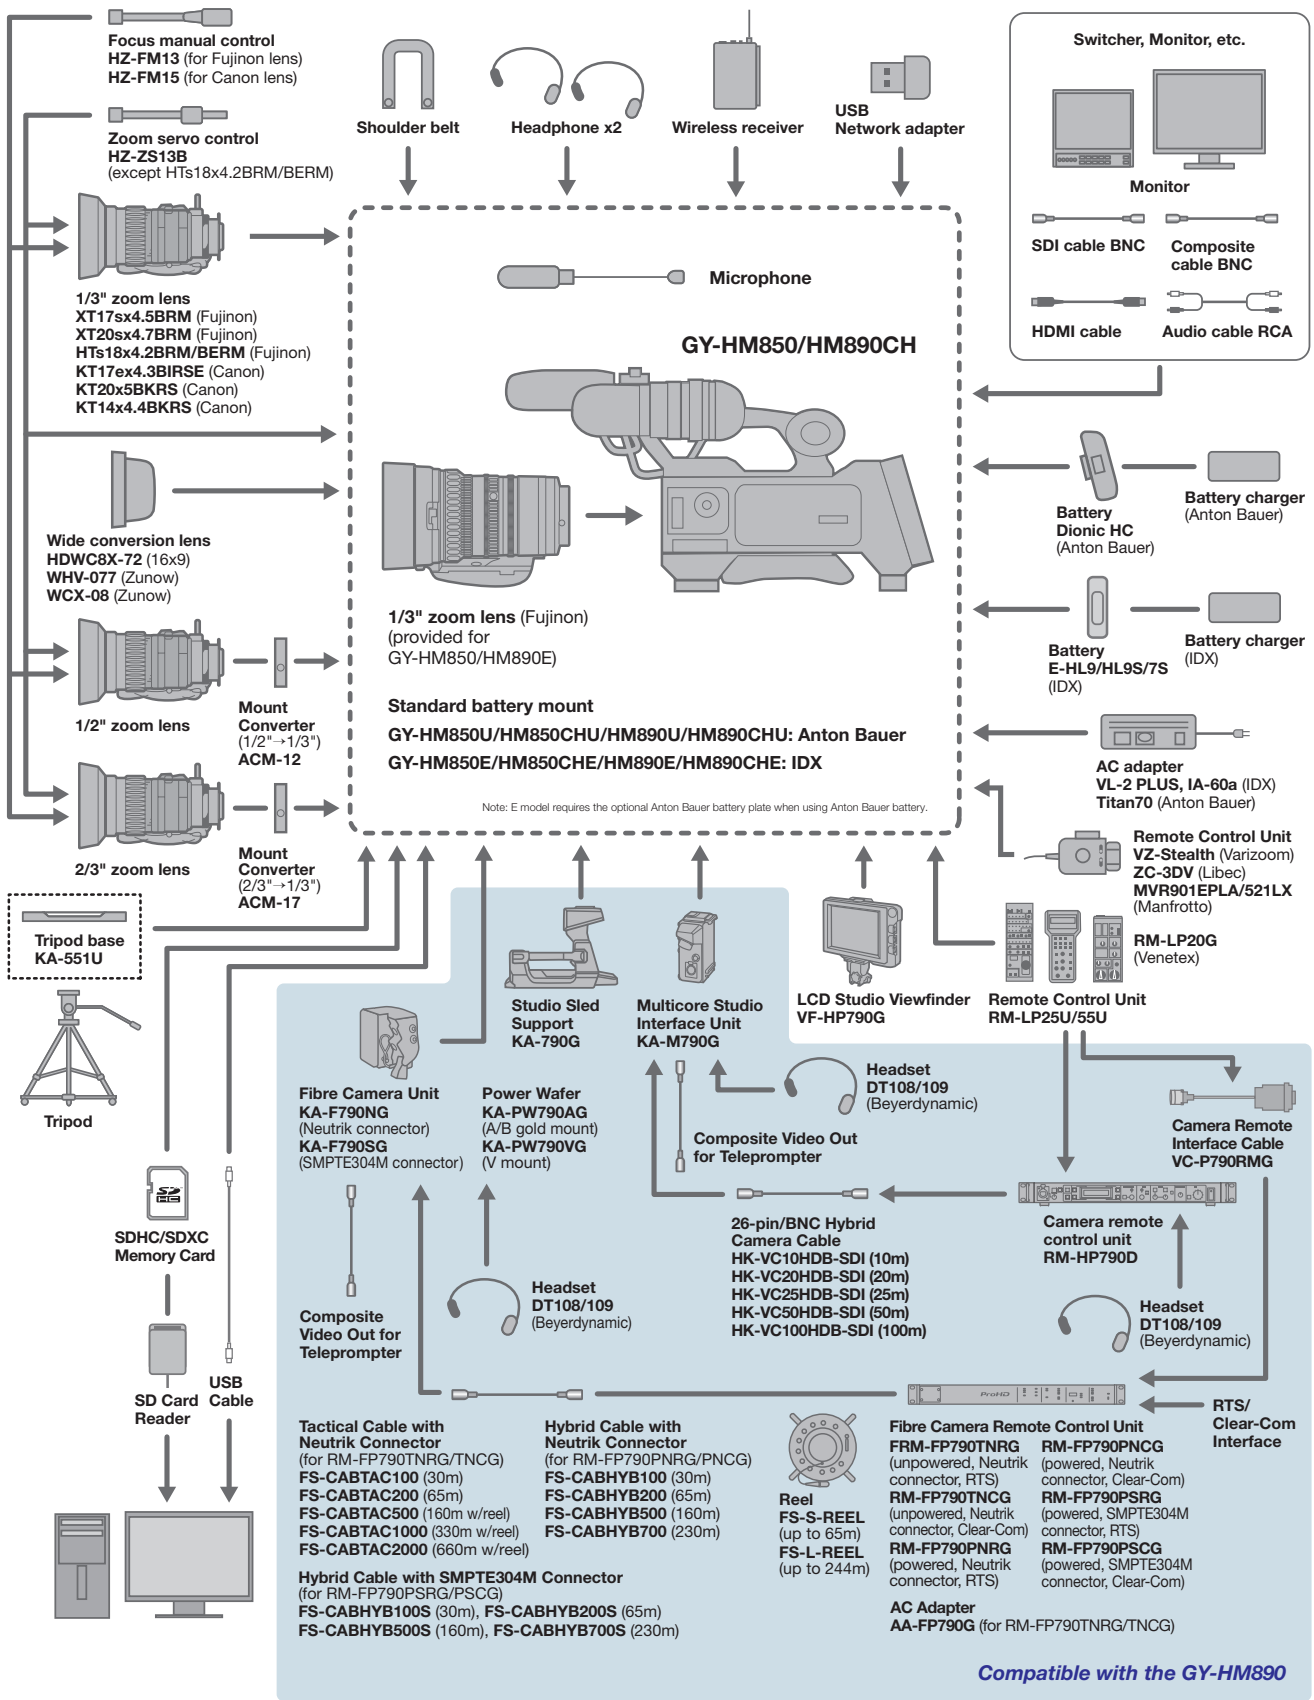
Focus manual control
HZ-FM13 (for Fujinon lens)
HZ-FM15 (for Canon lens)

Zoom servo control
HZ-ZS13B
(except HTs18x4.2BRM/BERM)

1/3" zoom lens
XT17sx4.5BRM (Fujinon)
XT20sx4.7BRM (Fujinon)
HTs18x4.2BRM/BERM (Fujinon)
KT17ex4.3BIRSE (Canon)
KT20x5BKRS (Canon)
KT14x4.4BKRS (Canon)

Wide conversion lens
HDWC8X-72 (16x9)
WHV-077 (Zunow)
WCX-08 (Zunow)

1/2" zoom lens

Mount Converter
(1/2"→1/3")
ACM-12

2/3" zoom lens

Mount Converter
(2/3"→1/3")
ACM-17

Tripod base
KA-551U

Tripod

Shoulder belt

Headphone x2

Wireless receiver

USB
Network adapter

Switcher, Monitor, etc.

Monitor

SDI cable BNC

Composite cable BNC

HDMI cable

Audio cable RCA

Microphone

GY-HM850/HM890CH

1/3" zoom lens (Fujinon)
(provided for GY-HM850/HM890E)

Standard battery mount
GY-HM850U/HM850CHU/HM890U/HM890CHU: Anton Bauer
GY-HM850E/HM850CHE/HM890E/HM890CHE: IDX

Note: E model requires the optional Anton Bauer battery plate when using Anton Bauer battery.

Battery
Dionic HC
(Anton Bauer)

Battery charger
(Anton Bauer)

Battery
E-HL9/HL9S/7S
(IDX)

Battery charger
(IDX)

AC adapter
VL-2 PLUS, IA-60a (IDX)
Titan70 (Anton Bauer)

Remote Control Unit
VZ-Stealth (Varizoom)
ZC-3DV (Libec)
MVR901EPLA/521LX
(Manfrotto)

RM-LP20G
(Venetex)

Studio Sled Support
KA-790G

Multicore Studio Interface Unit
KA-M790G

LCD Studio Viewfinder
VF-HP790G

Remote Control Unit
RM-LP25U/55U

Fibre Camera Unit
KA-F790NG
(Neutrik connector)
KA-F790SG
(SMPTE304M connector)

Power Wafer
KA-PW790AG
(A/B gold mount)
KA-PW790VG
(V mount)

Headset
DT108/109
(Beyerdynamic)

Composite Video Out for Teleprompter

Camera Remote Interface Cable
VC-P790RMG

SDHC/SDXC
Memory Card

Composite Video Out for Teleprompter

Headset
DT108/109
(Beyerdynamic)

26-pin/BNC Hybrid Camera Cable
HK-VC10HDB-SDI (10m)
HK-VC20HDB-SDI (20m)
HK-VC25HDB-SDI (25m)
HK-VC50HDB-SDI (50m)
HK-VC100HDB-SDI (100m)

Camera remote control unit
RM-HP790D

Headset
DT108/109
(Beyerdynamic)

SD Card Reader

USB Cable

RTS/
Clear-Com
Interface

Tactical Cable with Neutrik Connector
(for RM-FP790TNRG/TNCG)
FS-CABTAC100 (30m)
FS-CABTAC200 (65m)
FS-CABTAC500 (160m w/reel)
FS-CABTAC1000 (330m w/reel)
FS-CABTAC2000 (660m w/reel)

Hybrid Cable with Neutrik Connector
(for RM-FP790PNRG/PNCG)
FS-CABHYB100 (30m)
FS-CABHYB200 (65m)
FS-CABHYB500 (160m)
FS-CABHYB700 (230m)

Reel
FS-S-REEL
(up to 65m)
FS-L-REEL
(up to 244m)

Fibre Camera Remote Control Unit
FRM-FP790TNRG
(unpowered, Neutrik connector, RTS)
RM-FP790TNCG
(unpowered, Neutrik connector, Clear-Com)
RM-FP790PNRG
(powered, Neutrik connector, RTS)
RM-FP790PNCG
(powered, Neutrik connector, Clear-Com)
RM-FP790PSRG
(powered, SMPTE304M connector, RTS)
RM-FP790PSCG
(powered, SMPTE304M connector, Clear-Com)

Hybrid Cable with SMPTE304M Connector
(for RM-FP790PSRG/PSCG)
FS-CABHYB100S (30m), FS-CABHYB200S (65m)
FS-CABHYB500S (160m), FS-CABHYB700S (230m)

AC Adapter
AA-FP790G (for RM-FP790TNRG/TNCG)

Compatible with the GY-HM890